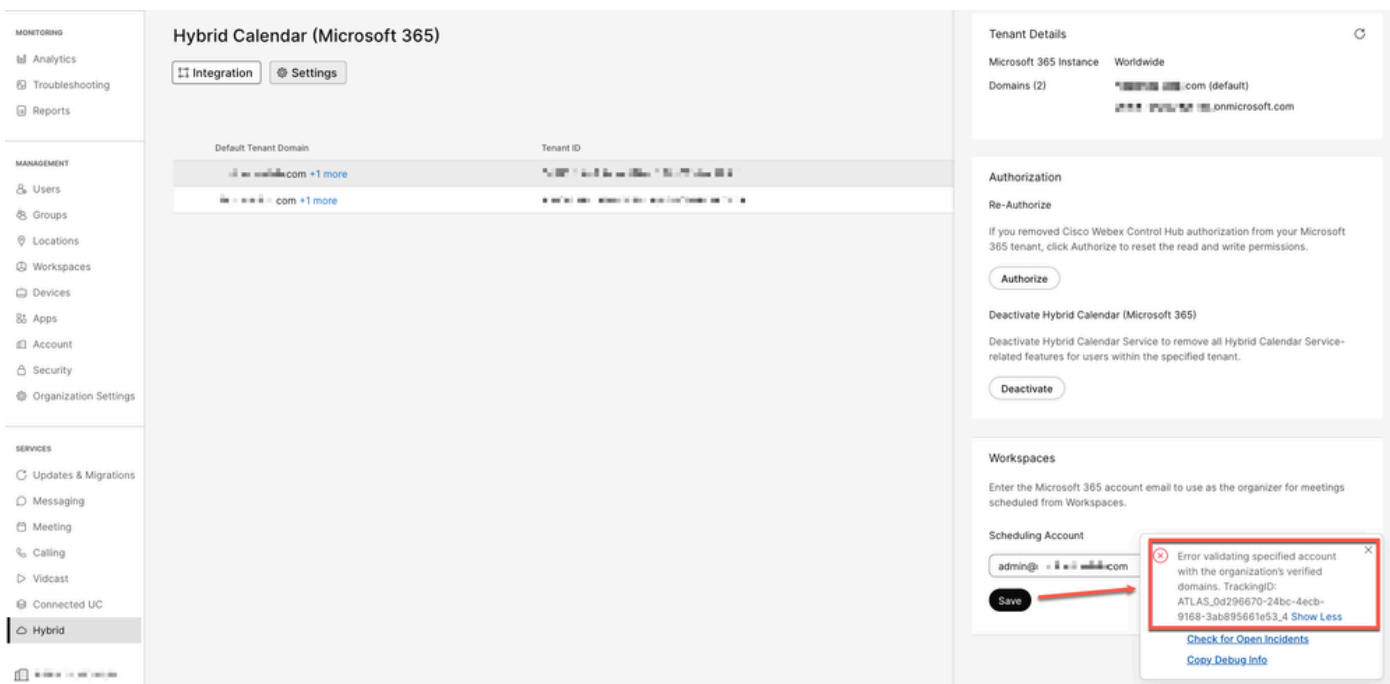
MONITORING
Analytics
Troubleshooting
Reports

MANAGEMENT
Users
Groups
Locations
Workspaces
Devices
Apps
Account
Security
Organization Settings

SERVICES
Updates & Migrations
Messaging
Meeting
Calling
Vidcast
Connected UC
Hybrid

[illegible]

Hybrid Calendar (Microsoft 365)

Integration
Settings

| Default Tenant Domain | Tenant ID |
|---|---|
| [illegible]com +1 more | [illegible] |
| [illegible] com +1 more | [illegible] |

Tenant Details

Microsoft 365 Instance Worldwide
Domains (2) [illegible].com (default)
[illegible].onmicrosoft.com

Authorization

Re-Authorize

If you removed Cisco Webex Control Hub authorization from your Microsoft 365 tenant, click Authorize to reset the read and write permissions.

Authorize

Deactivate Hybrid Calendar (Microsoft 365)

Deactivate Hybrid Calendar Service to remove all Hybrid Calendar Service-related features for users within the specified tenant.

Deactivate

Workspaces

Enter the Microsoft 365 account email to use as the organizer for meetings scheduled from Workspaces.

Scheduling Account

admin@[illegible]com

Save

Error validating specified account with the organization's verified domains. TrackingID: ATLAS_0d296670-24bc-4ecb-9168-3ab895661e53_4 Show Less

Check for Open Incidents

Copy Debug Info